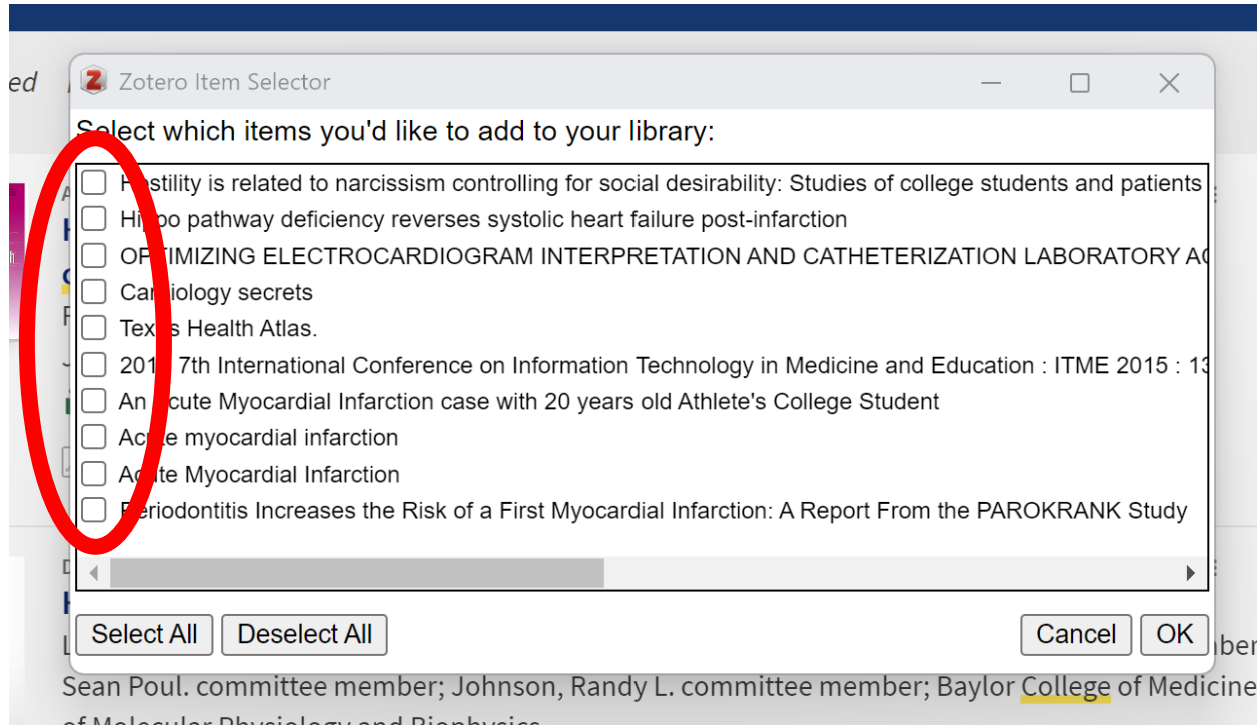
ed

Zotero Item Selector

Select which items you'd like to add to your library:

H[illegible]stility is related to narcissism controlling for social desirability: Studies of college students and patients
Hi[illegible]po pathway deficiency reverses systolic heart failure post-infarction
O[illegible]TIMIZING ELECTROCARDIOGRAM INTERPRETATION AND CATHETERIZATION LABORATORY A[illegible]
Ca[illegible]iology secrets
Tex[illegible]s Health Atlas.
201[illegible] 7th International Conference on Information Technology in Medicine and Education : ITME 2015 : 1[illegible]
An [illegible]cute Myocardial Infarction case with 20 years old Athlete's College Student
Ac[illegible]e myocardial infarction
Ac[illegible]te Myocardial Infarction
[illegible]eriodontitis Increases the Risk of a First Myocardial Infarction: A Report From the PAROKRANK Study

Select All
Deselect All
Cancel
OK

Sean Poul. committee member; Johnson, Randy L. committee member; Baylor College of Medicine